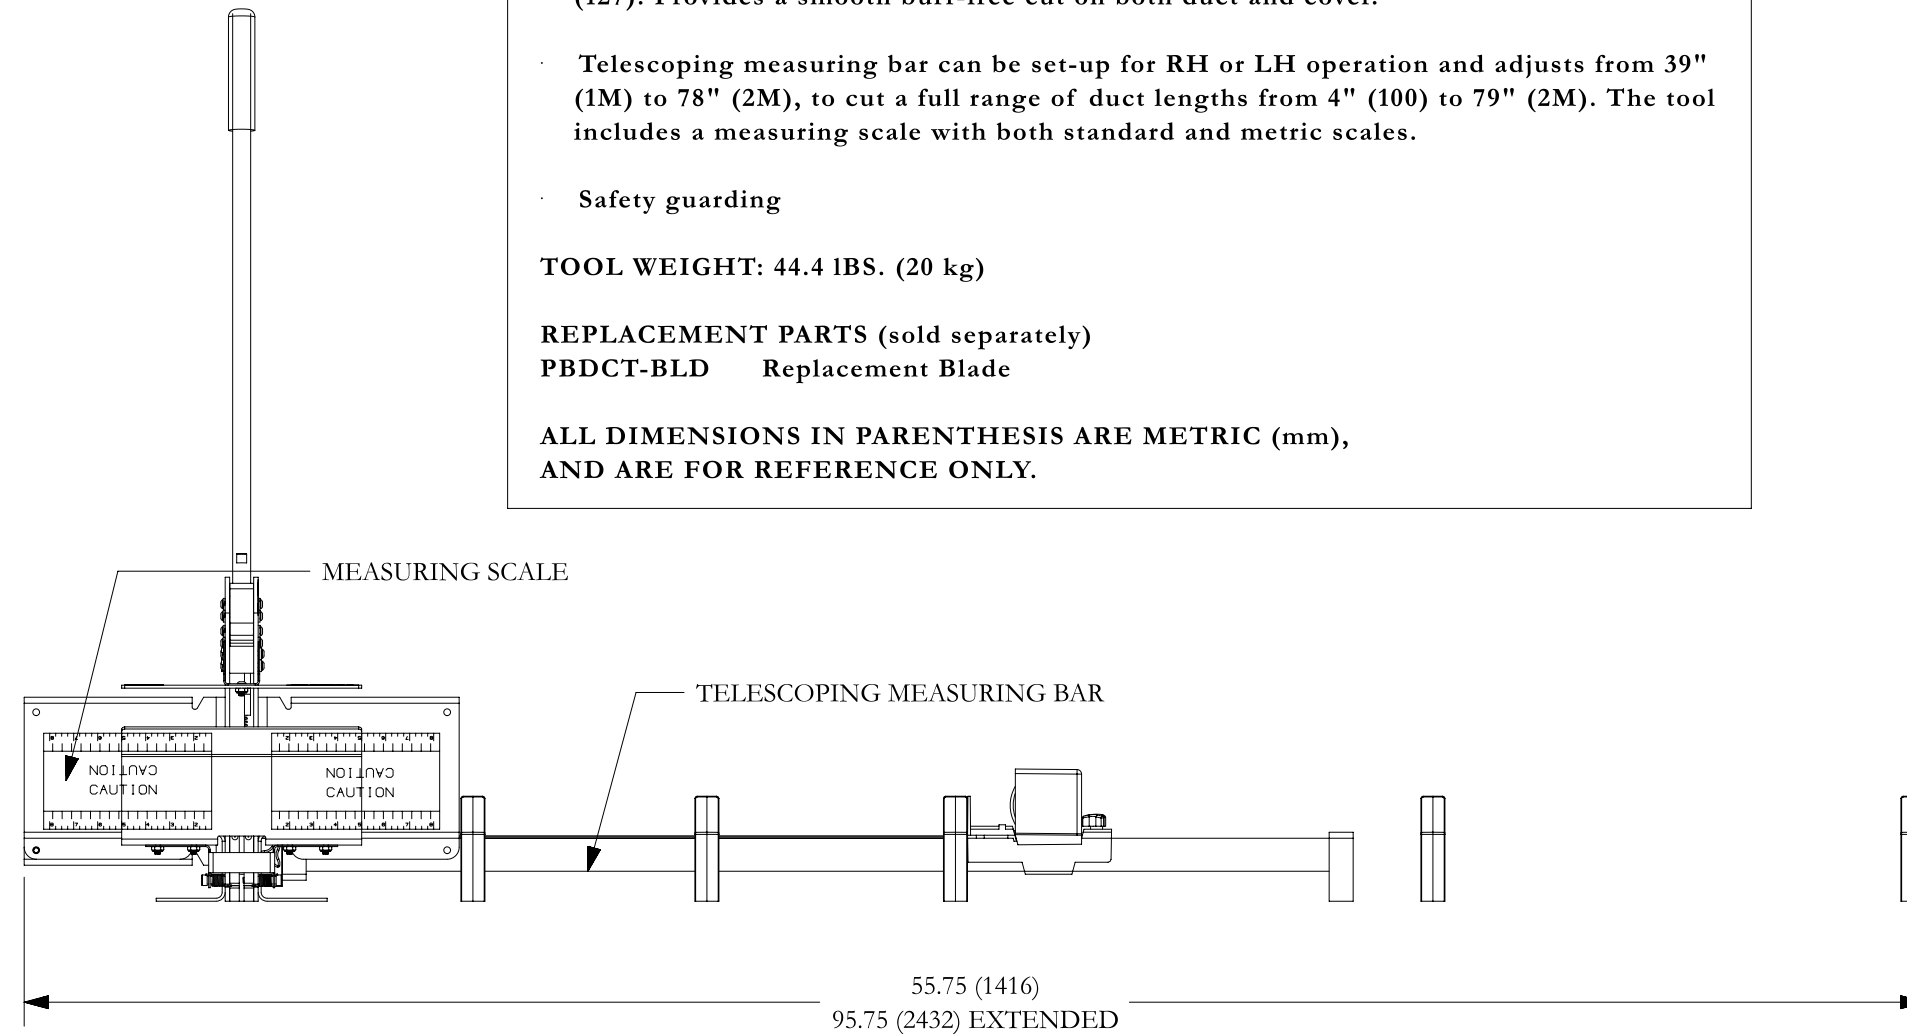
(127). Provides a smooth burr-free cut on both duct and cover.

· Telescoping measuring bar can be set-up for RH or LH operation and adjusts from 39" (1M) to 78" (2M), to cut a full range of duct lengths from 4" (100) to 79" (2M). The tool includes a measuring scale with both standard and metric scales.

· Safety guarding

TOOL WEIGHT: 44.4 lBS. (20 kg)

REPLACEMENT PARTS (sold separately)
PBDCT-BLD Replacement Blade

ALL DIMENSIONS IN PARENTHESIS ARE METRIC (mm), AND ARE FOR REFERENCE ONLY.

MEASURING SCALE

TELESCOPING MEASURING BAR

CAUTION
CAUTION
CAUTION
CAUTION

55.75 (1416)
95.75 (2432) EXTENDED